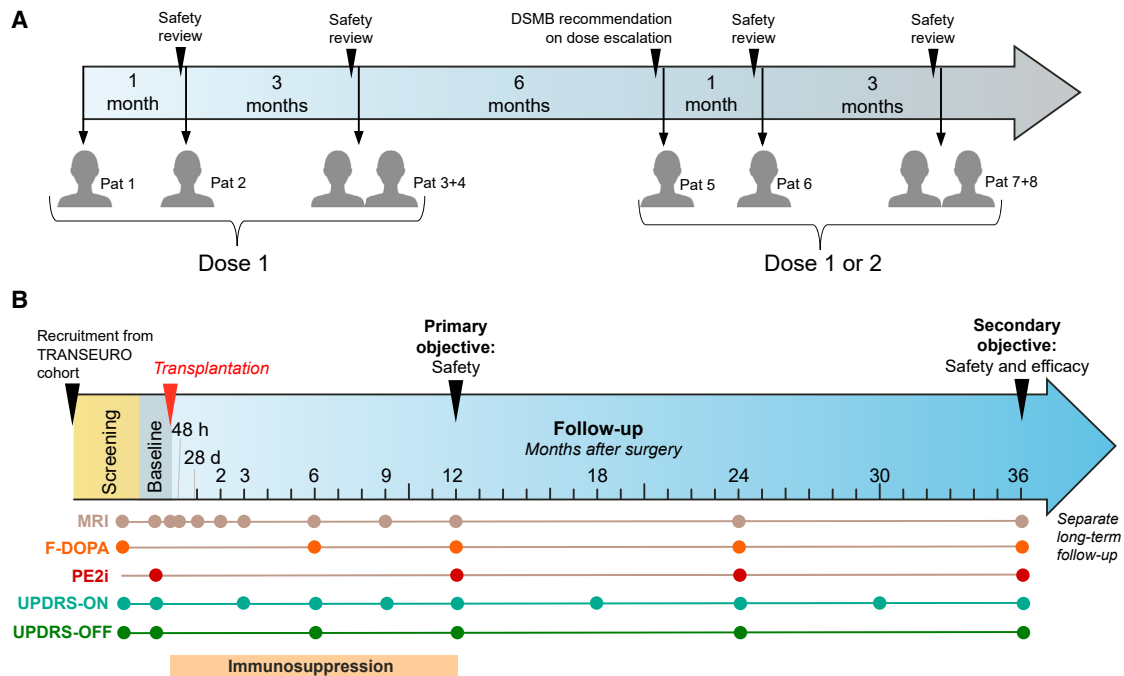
A

Safety review

Safety review

DSMB recommendation on dose escalation

Safety review

Safety review

1 month

3 months

6 months

1 month

3 months

Pat 1

Pat 2

Pat 3+4

Pat 5

Pat 6

Pat 7+8

Dose 1

Dose 1 or 2

B

Recruitment from TRANSEURO cohort

Transplantation

Primary objective: Safety

Secondary objective: Safety and efficacy

Screening

Baseline

48 h

28 d

Follow-up
Months after surgery

2 3 6 9 12 18 24 30 36

MRI

F-DOPA

PE2i

UPDRS-ON

UPDRS-OFF

Separate long-term follow-up

Immunosuppression